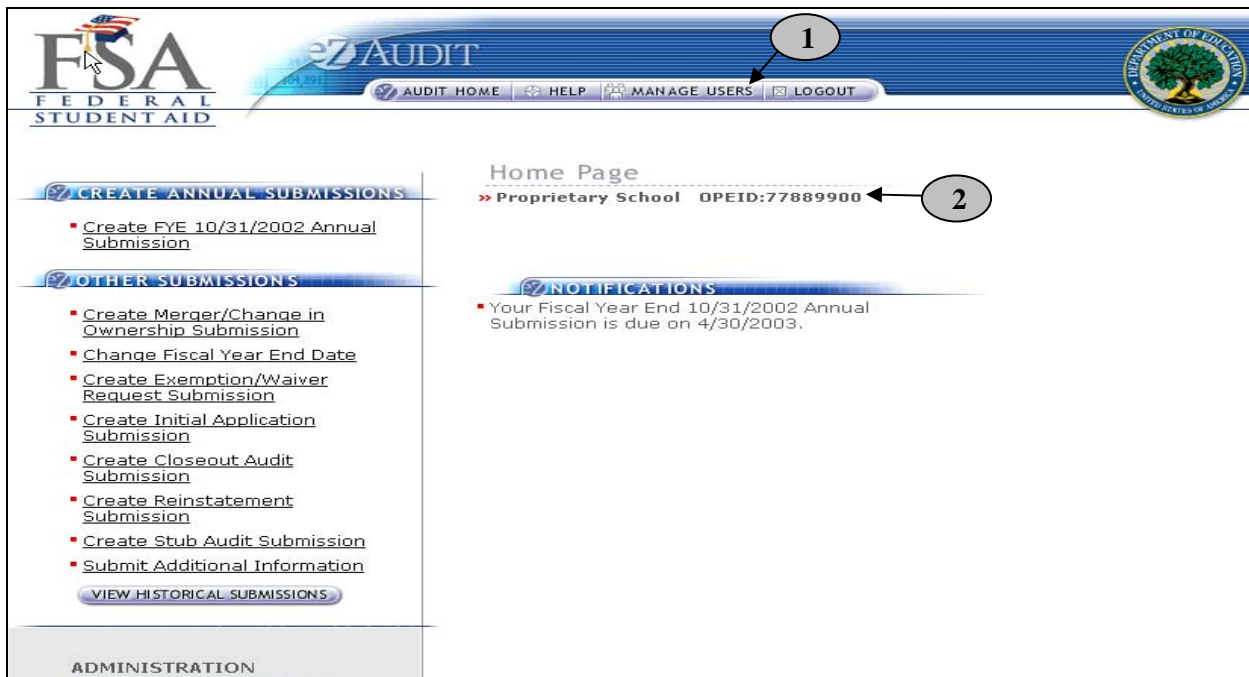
FSA
FEDERAL STUDENT AID

eZ AUDIT

AUDIT HOME | HELP | MANAGE USERS | LOGOUT

1

DEPARTMENT OF EDUCATION
UNITED STATES OF AMERICA

CREATE ANNUAL SUBMISSIONS

Create FYE 10/31/2002 Annual Submission

OTHER SUBMISSIONS

Create Merger/Change in Ownership Submission

Change Fiscal Year End Date

Create Exemption/Waiver Request Submission

Create Initial Application Submission

Create Closeout Audit Submission

Create Reinstatement Submission

Create Stub Audit Submission

Submit Additional Information

VIEW HISTORICAL SUBMISSIONS

ADMINISTRATION

Home Page

» Proprietary School OPEID:77889900

2

NOTIFICATIONS

Your Fiscal Year End 10/31/2002 Annual Submission is due on 4/30/2003.